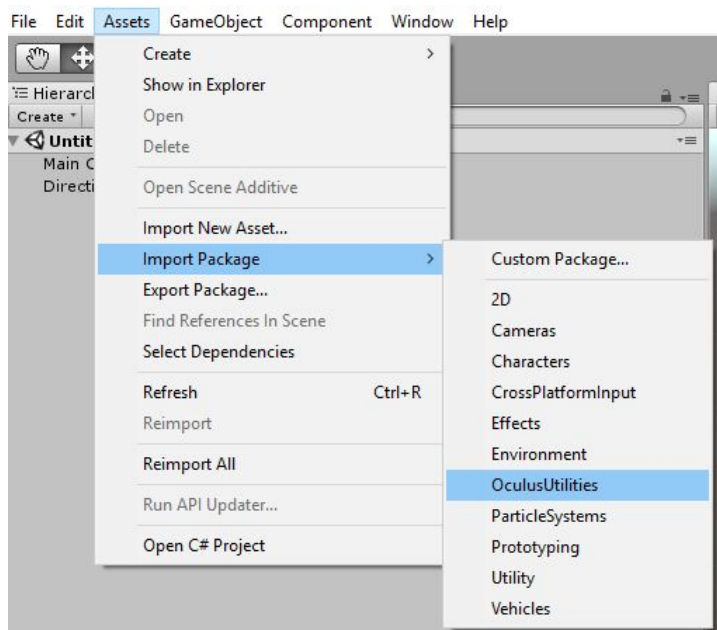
File Edit Assets GameObject Component Window Help

Hierarcl
Create
Untit
Main C
Directi

Create
Show in Explorer
Open
Delete
Open Scene Additive
Import New Asset...
Import Package
Export Package...
Find References In Scene
Select Dependencies
Refresh Ctrl+R
Reimport
Reimport All
Run API Updater...
Open C# Project

Custom Package...
2D
Cameras
Characters
CrossPlatformInput
Effects
Environment
OculusUtilities
ParticleSystems
Prototyping
Utility
Vehicles